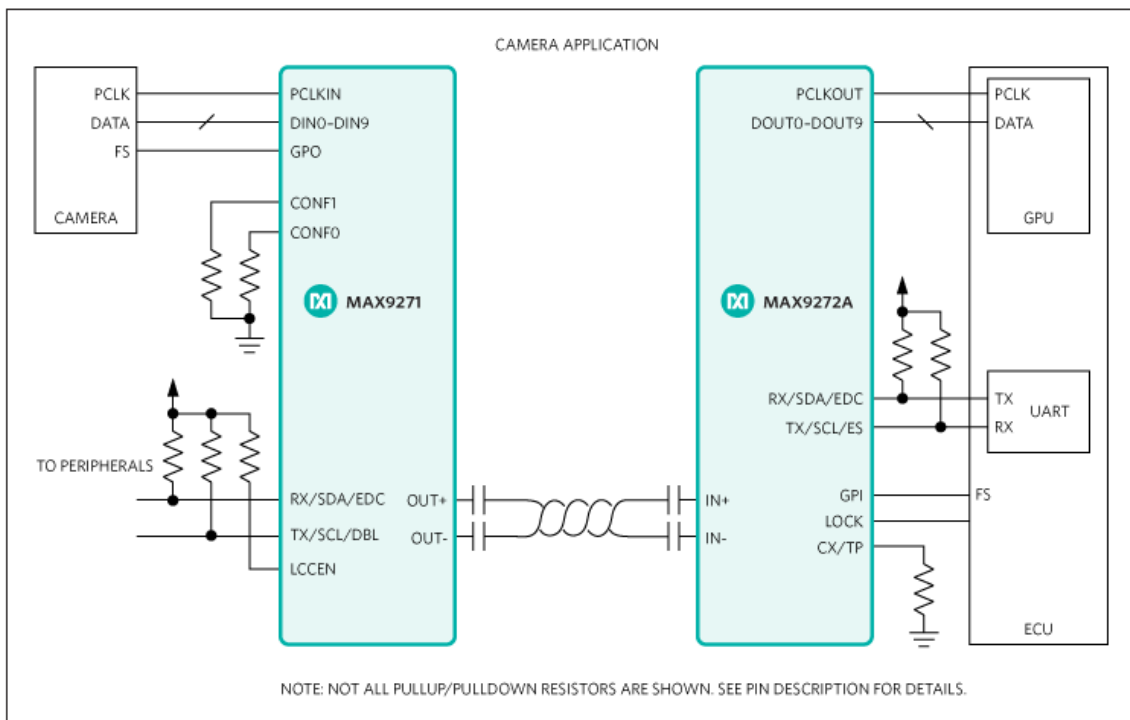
CAMERA APPLICATION

PCLK
DATA
FS
CAMERA

PCLKIN
DIN0-DIN9
GPO
CONF1
CONF0

MAX9271

RX/SDA/EDC
TX/SCL/DBL
LCCEN
OUT+
OUT-

TO PERIPHERALS

IN+
IN-

PCLKOUT
DOUT0-DOUT9

MAX9272A

RX/SDA/EDC
TX/SCL/ES
GPI
LOCK
CX/TP

PCLK
DATA
GPU

TX
RX
UART

FS

ECU

NOTE: NOT ALL PULLUP/PULLDOWN RESISTORS ARE SHOWN. SEE PIN DESCRIPTION FOR DETAILS.